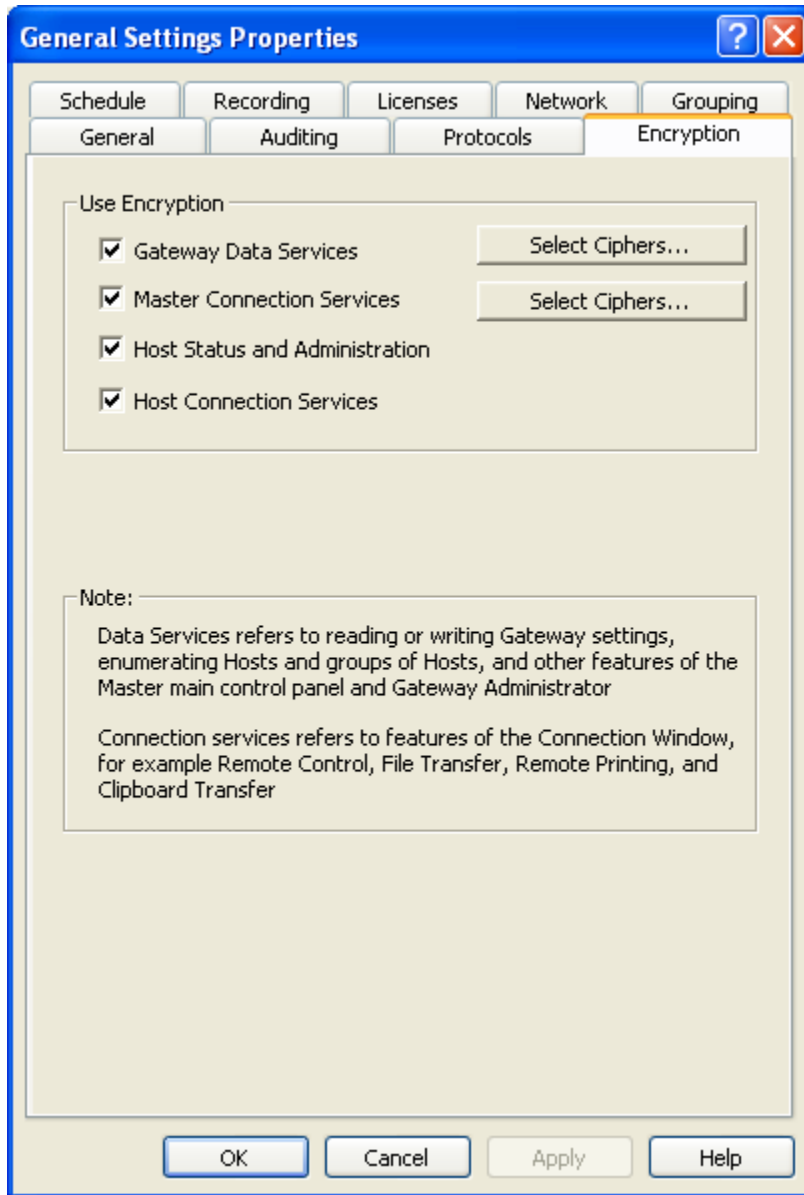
General Settings Properties

?

Schedule
Recording
Licenses
Network
Grouping
General
Auditing
Protocols
Encryption

Use Encryption

Gateway Data Services
Select Ciphers...
Master Connection Services
Select Ciphers...
Host Status and Administration
Host Connection Services

Note:

Data Services refers to reading or writing Gateway settings, enumerating Hosts and groups of Hosts, and other features of the Master main control panel and Gateway Administrator

Connection services refers to features of the Connection Window, for example Remote Control, File Transfer, Remote Printing, and Clipboard Transfer

OK
Cancel
Apply
Help